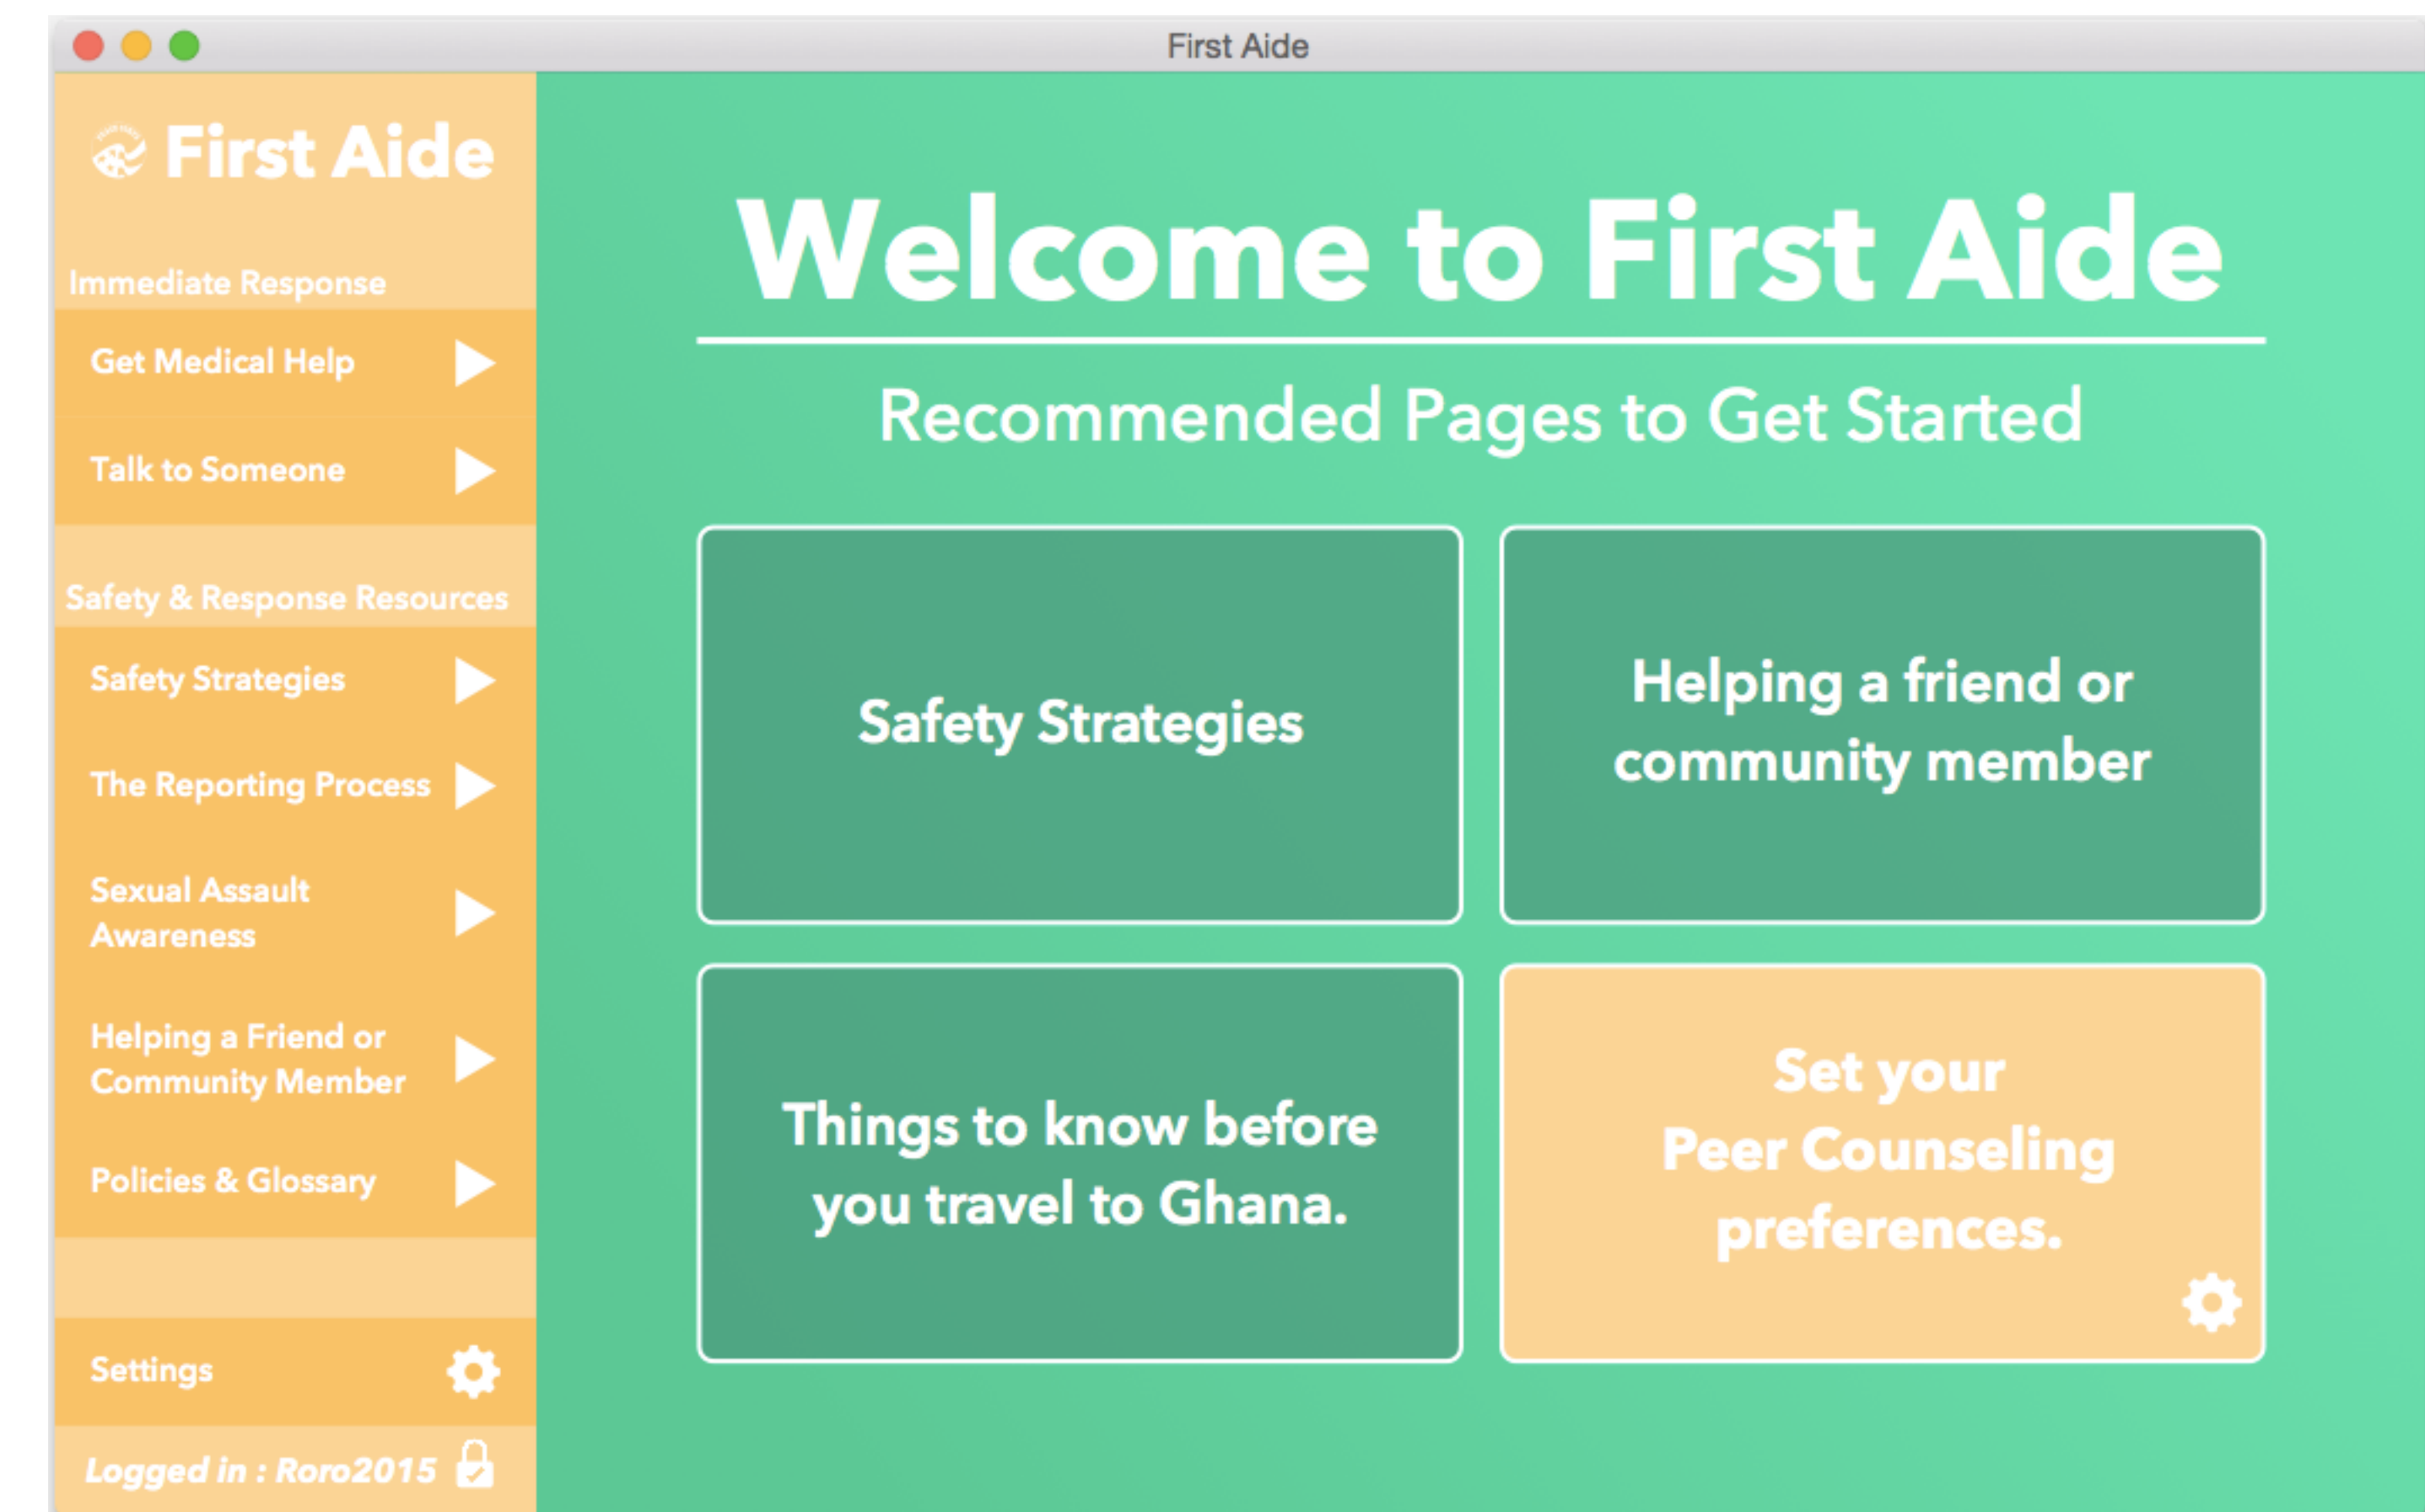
First Aide

First Aide

Immediate Response

Get Medical Help

Talk to Someone

Safety & Response Resources

Safety Strategies

The Reporting Process

Sexual Assault Awareness

Helping a Friend or Community Member

Policies & Glossary

Settings

Logged in : Roro2015

Welcome to First Aide

Recommended Pages to Get Started

Safety Strategies

Helping a friend or community member

Things to know before you travel to Ghana.

Set your Peer Counseling preferences.